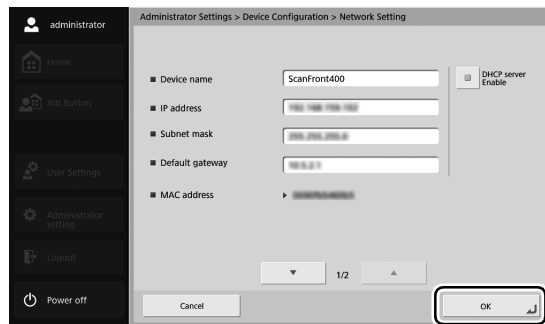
administrator

Home

Job Button

User Settings

Administrator setting

Logout

Power off

Administrator Settings > Device Configuration > Network Setting

■ Device name ScanFront400

■ IP address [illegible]

■ Subnet mask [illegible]

■ Default gateway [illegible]

■ MAC address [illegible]

DHCP server Enable

1/2

Cancel

OK